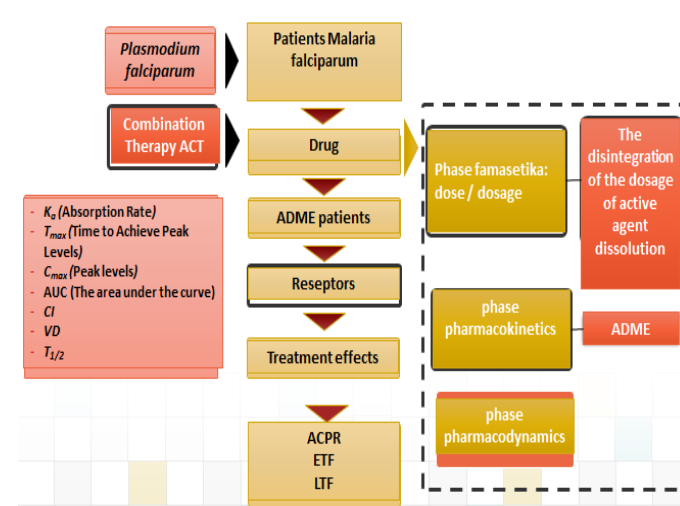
Plasmodium falciparum

Patients Malaria falciparum

Combination Therapy ACT

Drug

Phase famasetika: dose / dosage

The disintegration of the dosage of active agent dissolution

- $K_a$ (Absorption Rate)
- $T_{max}$ (Time to Achieve Peak Levels)
- $C_{max}$ (Peak levels)
- AUC (The area under the curve)
- CI
- VD
- $T_{1/2}$

ADME patients

Reseptors

phase pharmacokinetics

ADME

Treatment effects

phase pharmacodynamics

ACPR
ETF
LTF